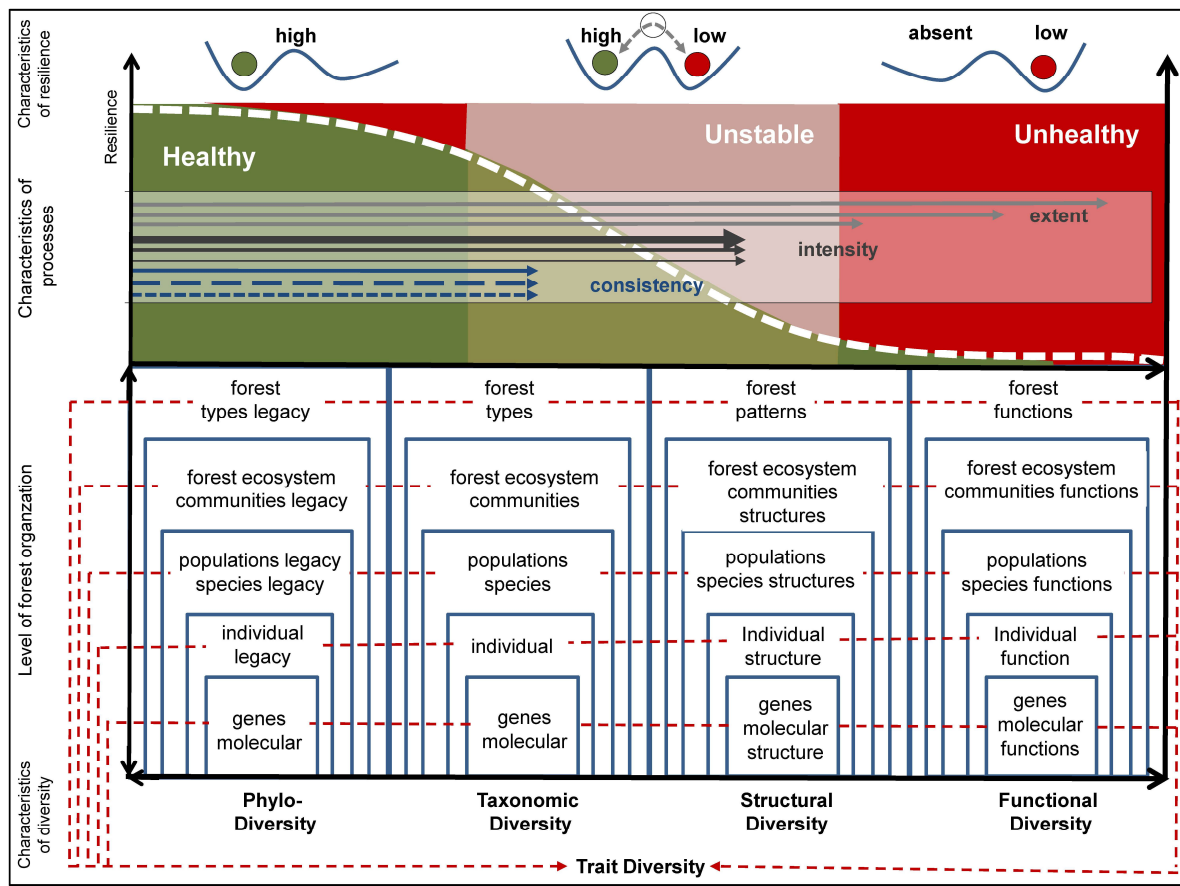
Characteristics of resilience

high

high

low

absent

low

Resilience

Characteristics of processes

Healthy

Unstable

Unhealthy

extent

intensity

consistency

Level of forest organzation

forest types legacy

forest types

forest patterns

forest functions

forest ecosystem communities legacy

forest ecosystem communities

forest ecosystem communities structures

forest ecosystem communities functions

populations legacy species legacy

populations species

populations species structures

populations species functions

individual legacy

individual

Individual structure

Individual function

genes molecular

genes molecular

genes molecular structure

genes molecular functions

Characteristics of diversity

Phylo-Diversity

Taxonomic Diversity

Structural Diversity

Functional Diversity

Trait Diversity